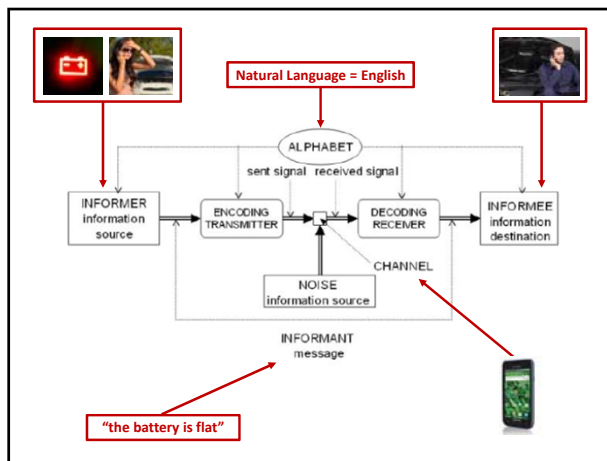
Natural Language = English

ALPHABET

sent signal

received signal

INFORMER
information
source

ENCODING
TRANSMITTER

DECODING
RECEIVER

INFORMEE
information
destination

NOISE
information source

CHANNEL

INFORMANT
message

"the battery is flat"